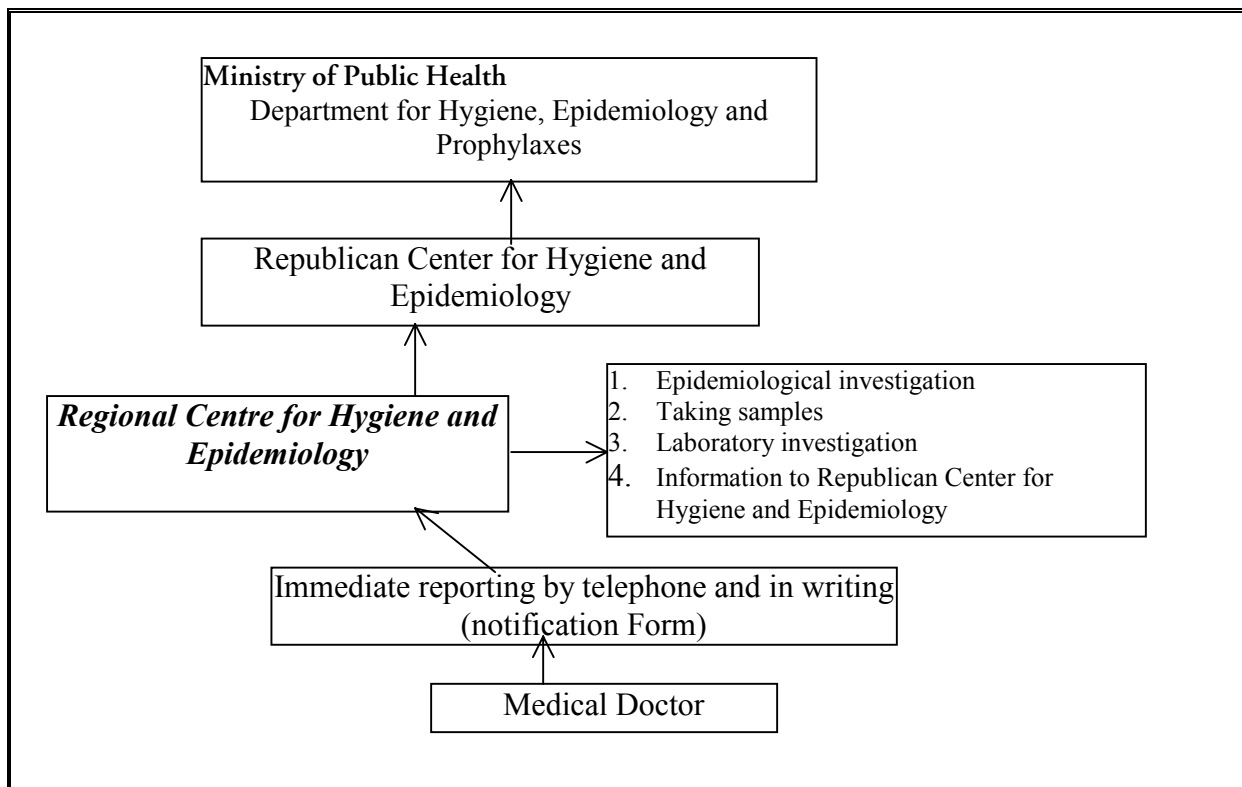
**Ministry of Public Health**
Department for Hygiene, Epidemiology and Prophylaxes

Republican Center for Hygiene and Epidemiology

***Regional Centre for Hygiene and Epidemiology***

1. Epidemiological investigation
2. Taking samples
3. Laboratory investigation
4. Information to Republican Center for Hygiene and Epidemiology

Immediate reporting by telephone and in writing (notification Form)

Medical Doctor